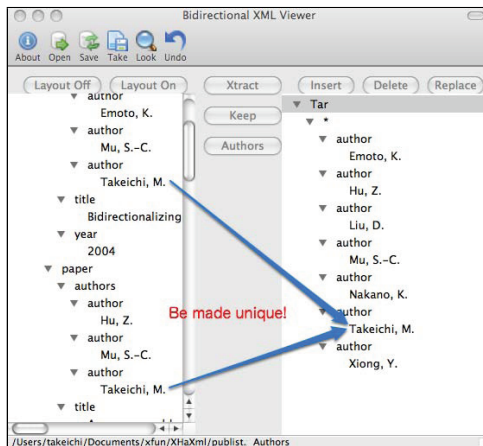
Bidirectional XML Viewer

About Open Save Take Look Undo

Layout Off Layout On

author
Emoto, K.
author
Mu, S.-C.
author
Takeichi, M.
title
Bidirectionalizing
year
2004
paper
authors
author
Hu, Z.
author
Mu, S.-C.
author
Takeichi, M.
title

Xtract
Keep
Authors

Insert Delete Replace

Tar
*
author
Emoto, K.
author
Hu, Z.
author
Liu, D.
author
Mu, S.-C.
author
Nakano, K.
author
Takeichi, M.
author
Xiong, Y.

Be made unique!

/Users/takeichi/Documents/xfun/XHaXml/publist. Authors